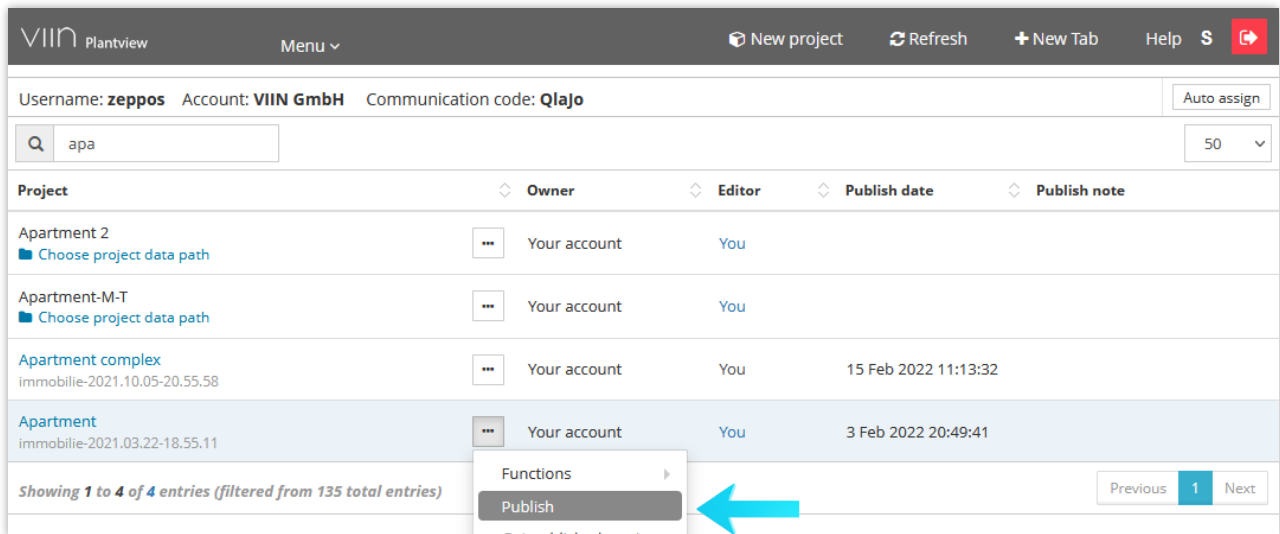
VIIN Plantview Menu New project Refresh New Tab Help S

Username: zeppos Account: VIIN GmbH Communication code: QlaJo

Auto assign

apa

50

| Project | | Owner | Editor | Publish date | Publish note |
|---|---|---|---|---|---|
| Apartment 2 Choose project data path | ··· | Your account | You | | |
| Apartment-M-T Choose project data path | ··· | Your account | You | | |
| Apartment complex immobilie-2021.10.05-20.55.58 | ··· | Your account | You | 15 Feb 2022 11:13:32 | |
| Apartment immobilie-2021.03.22-18.55.11 | ··· | Your account | You | 3 Feb 2022 20:49:41 | |

Functions

Publish

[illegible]

Showing 1 to 4 of 4 entries (filtered from 135 total entries)

Previous 1 Next